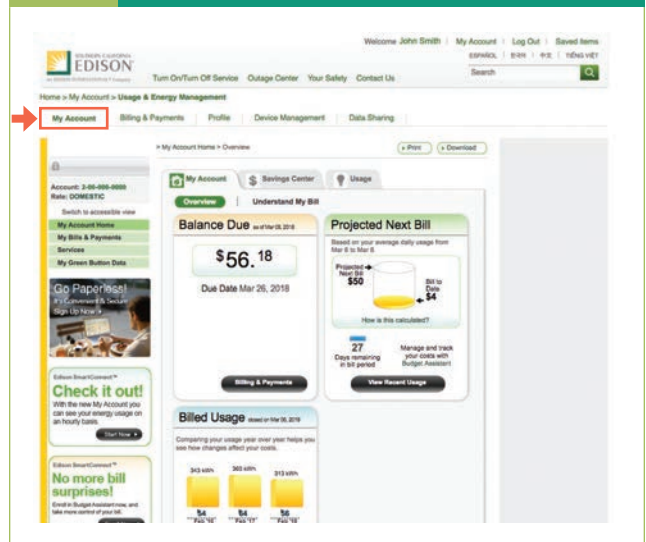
SOUTHERN CALIFORNIA
EDISON
An EDISON INTERNATIONAL Company

Welcome John Smith | My Account | Log Out | Saved Items
ESPAÑOL | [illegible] | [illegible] | TIẾNG VIỆT

Turn On/Turn Off Service Outage Center Your Safety Contact Us

Search

Home > My Account > Usage & Energy Management

My Account | Billing & Payments | Profile | Device Management | Data Sharing

> My Account Home > Overview

Print | Download

Account: 2-00-000-0000
Rate: DOMESTIC

Switch to accessible view

My Account Home
My Bills & Payments
Services
My Green Button Data

Go Paperless!
It's Convenient & Secure
Sign Up Now

Edison SmartConnect™
Check it out!
With the new My Account you can see your energy usage on an hourly basis.

Start Now

Edison SmartConnect™
No more bill surprises!
Enroll in Budget Assistant now, and take more control of your bill.

My Account | Savings Center | Usage

Overview | Understand My Bill

Balance Due as of Mar 08, 2018

$56.18

Due Date Mar 26, 2018

Billing & Payments

Projected Next Bill

Based on your average daily usage from Mar 6 to Mar 8

Projected Next Bill $50

Bill to Date $4

How is this calculated?

27 Days remaining in bill period

Manage and track your costs with Budget Assistant

View Recent Usage

Billed Usage closed on Mar 06, 2018

Comparing your usage year over year helps you see how changes affect your costs.

343 kWh | 360 kWh | 313 kWh

$4 | $4 | $6
Feb '16 | Feb '17 | Feb '18